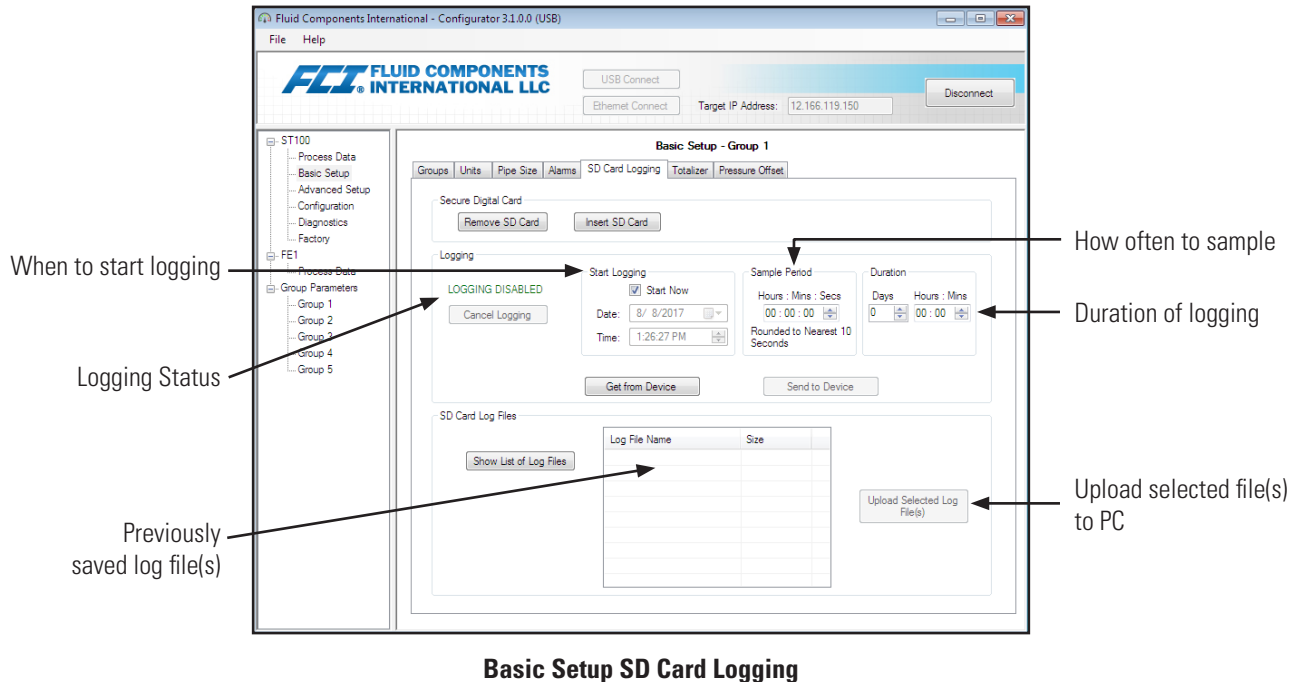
Fluid Components International - Configurator 3.1.0.0 (USB)

File Help

FCI FLUID COMPONENTS INTERNATIONAL LLC

USB Connect

Ethernet Connect

Target IP Address: 12.166.119.150

Disconnect

ST100
Process Data
Basic Setup
Advanced Setup
Configuration
Diagnostics
Factory
FE1
Process Data
Group Parameters
Group 1
Group 2
Group 3
Group 4
Group 5

Basic Setup - Group 1

Groups | Units | Pipe Size | Alarms | SD Card Logging | Totalizer | Pressure Offset

Secure Digital Card

Remove SD Card

Insert SD Card

Logging

LOGGING DISABLED

Cancel Logging

Start Logging

Start Now

Date: 8/ 8/2017

Time: 1:26:27 PM

Sample Period

Hours : Mins : Secs

00 : 00 : 00

Rounded to Nearest 10 Seconds

Duration

Days

Hours : Mins

0

00 : 00

Get from Device

Send to Device

SD Card Log Files

Show List of Log Files

| Log File Name | Size |
|---|---|

Upload Selected Log File(s)

When to start logging

How often to sample

Duration of logging

Logging Status

Previously saved log file(s)

Upload selected file(s) to PC

Basic Setup SD Card Logging